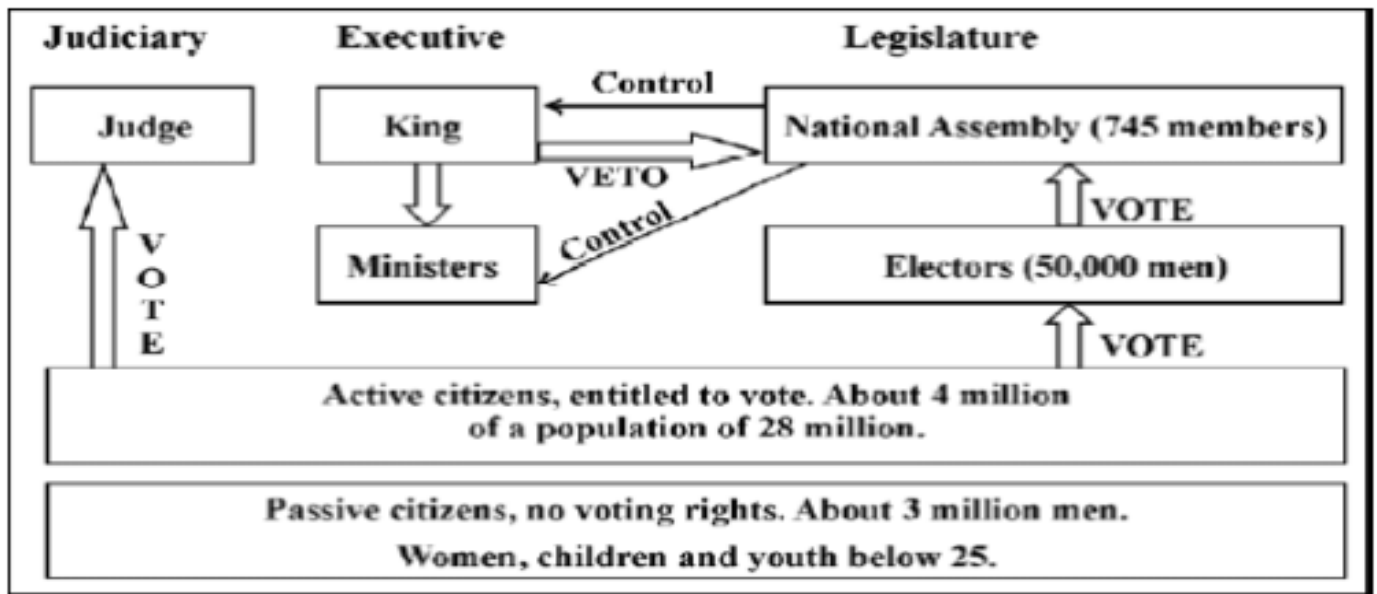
Judiciary

Executive

Legislature

Judge

King

Control

National Assembly (745 members)

VETO

Ministers

Control

VOTE

Electors (50,000 men)

VOTE

VOTE

Active citizens, entitled to vote. About 4 million of a population of 28 million.

Passive citizens, no voting rights. About 3 million men.

Women, children and youth below 25.